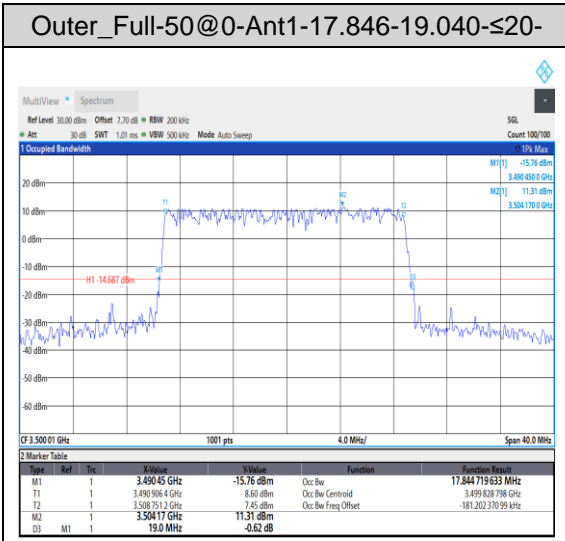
Outer_Full-50@0-Ant1-17.846-19.040-≤20-

MultiView Spectrum

Ref Level 30.00 dBm Offset 7.70 dB RBW 200 kHz SGL
Att 30 dB SWT 1.01 ms VBW 500 kHz Mode Auto Sweep Count 100/100

1 Occupied Bandwidth 1Pk Max

M1[1] -15.76 dBm
3.490 450 0 GHz
M2[1] 11.31 dBm
3.504 170 0 GHz

20 dBm
10 dBm
0 dBm
-10 dBm
-20 dBm
-30 dBm
-40 dBm
-50 dBm
-60 dBm

H1 -14.687 dBm

T1 M2 T2 M1 D3

CF 3.500 01 GHz 1001 pts 4.0 MHz/ Span 40.0 MHz

2 Marker Table

| Type | Ref | Trc | X-Value | Y-Value | Function | Function Result |
|---|---|---|---|---|---|---|
| M1 | | 1 | 3.490 45 GHz | -15.76 dBm | Occ Bw | 17.844 719 633 MHz |
| T1 | | 1 | 3.490 906 4 GHz | 8.60 dBm | Occ Bw Centroid | 3.499 828 798 GHz |
| T2 | | 1 | 3.508 751 2 GHz | 7.45 dBm | Occ Bw Freq Offset | -181.202 370 99 kHz |
| M2 | | 1 | 3.504 17 GHz | 11.31 dBm | | |
| D3 | M1 | 1 | 19.0 MHz | -0.62 dB | | |